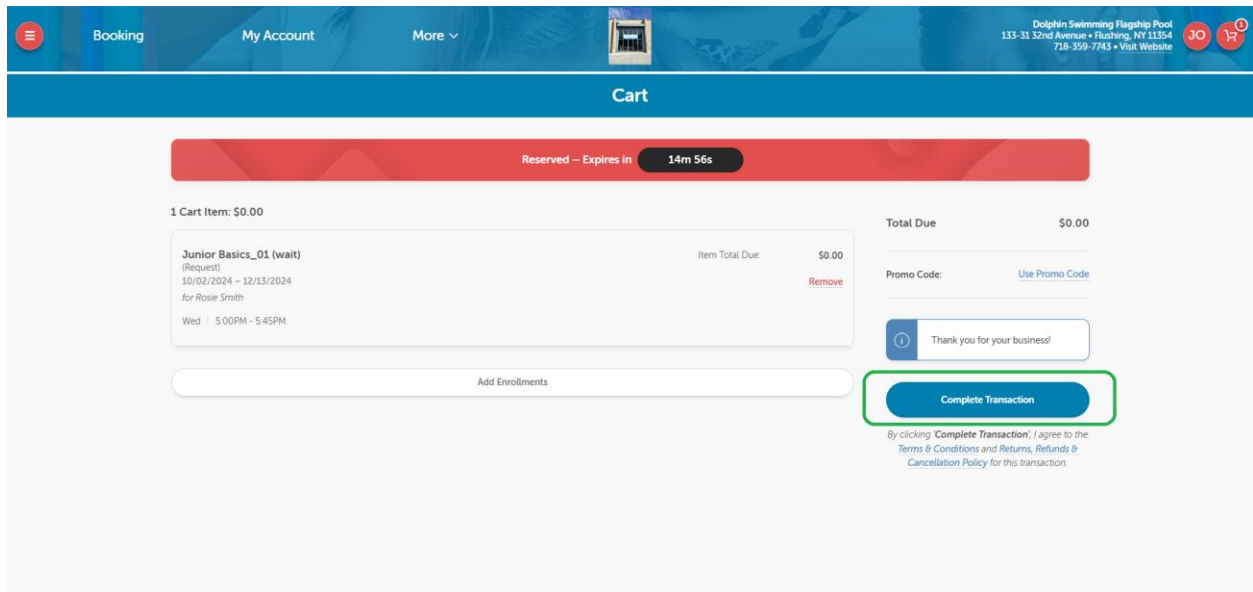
Booking My Account More

Dolphin Swimming Flagship Pool
133-31 32nd Avenue • Flushing, NY 11354
718-359-7743 • Visit Website

JO 1

Cart

Reserved – Expires in 14m 56s

1 Cart Item: $0.00

Junior Basics_01 (wait)
(Request)
10/02/2024 – 12/13/2024
for Rosie Smith
Wed | 5:00PM - 5:45PM

Item Total Due: $0.00
Remove

Add Enrollments

Total Due $0.00

Promo Code: Use Promo Code

Thank you for your business!

Complete Transaction

By clicking 'Complete Transaction', I agree to the Terms & Conditions and Returns, Refunds & Cancellation Policy for this transaction.